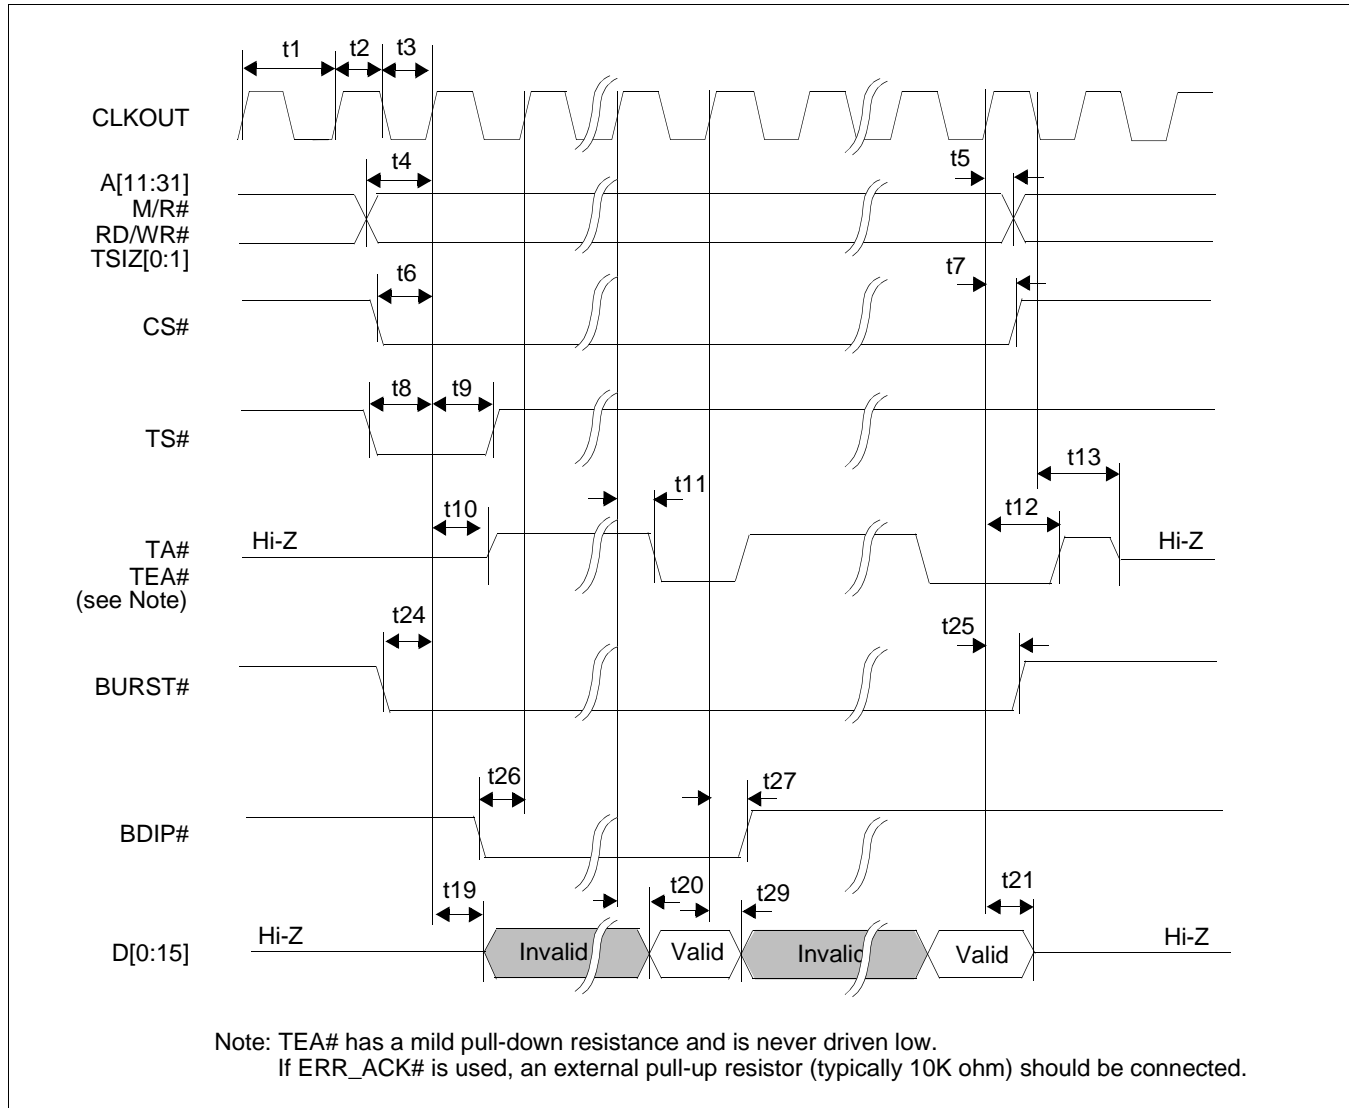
t1
t2
t3
CLKOUT
t4
t5
A[11:31]
M/R#
RD/WR#
TSIZ[0:1]
t6
t7
CS#
t8
t9
TS#
t13
t11
t10
t12
TA#
TEA#
(see Note)
Hi-Z
Hi-Z
t24
t25
BURST#
t26
t27
BDIP#
t19
t20
t29
t21
D[0:15]
Hi-Z
Invalid
Valid
Invalid
Valid
Hi-Z

Note: TEA# has a mild pull-down resistance and is never driven low.
If ERR_ACK# is used, an external pull-up resistor (typically 10K ohm) should be connected.